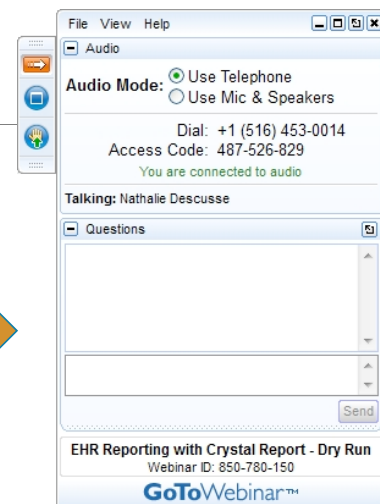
File View Help

Audio

Audio Mode: Use Telephone
Use Mic & Speakers

Dial: +1 (516) 453-0014
Access Code: 487-526-829
You are connected to audio

Talking: Nathalie Descusse

Questions

Send

EHR Reporting with Crystal Report - Dry Run
Webinar ID: 850-780-150

GoToWebinar™